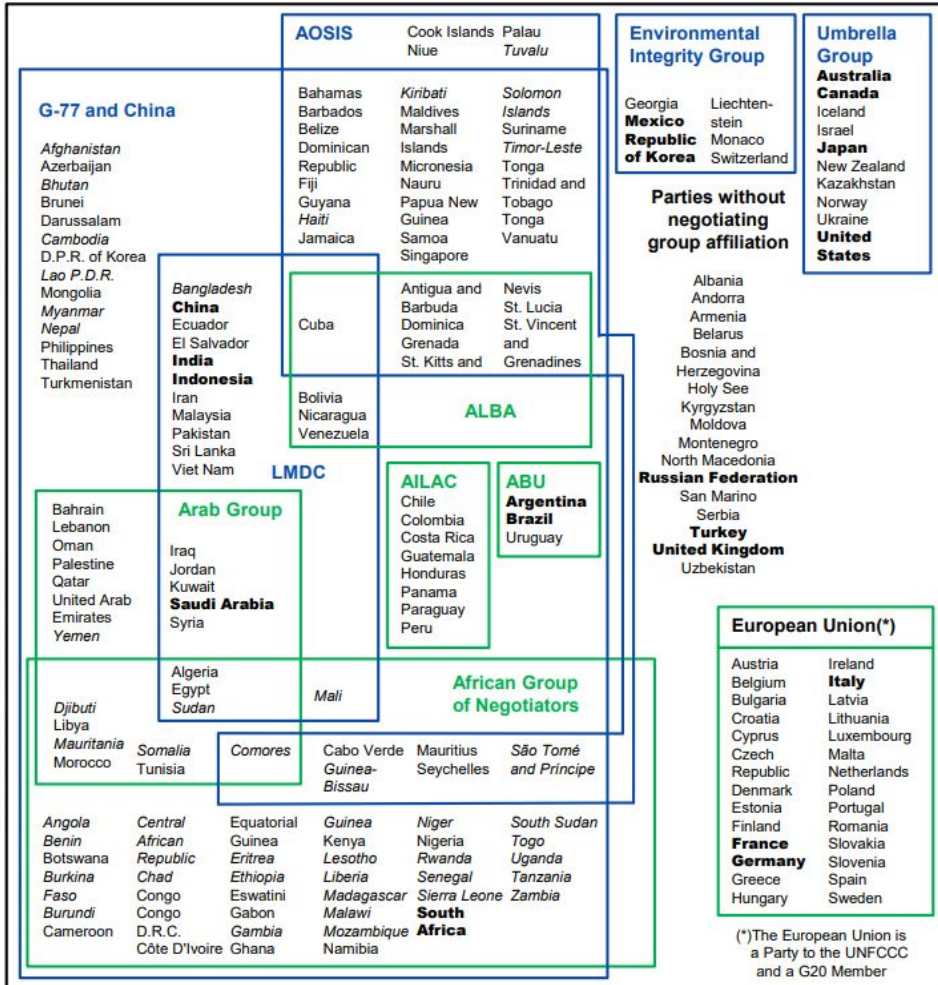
AOSIS

Cook Islands
Niue

Palau
Tuvalu

Environmental Integrity Group

Georgia
Mexico
Republic of Korea

Liechtenstein
Monaco
Switzerland

Umbrella Group

Australia
Canada
Iceland
Israel
Japan
New Zealand
Kazakhstan
Norway
Ukraine
United States

G-77 and China

Afghanistan
Azerbaijan
Bhutan
Brunei Darussalam
Cambodia
D.P.R. of Korea
Lao P.D.R.
Mongolia
Myanmar
Nepal
Philippines
Thailand
Turkmenistan

Bahamas
Barbados
Belize
Dominican Republic
Fiji
Guyana
Haiti
Jamaica

Kiribati
Maldives
Marshall Islands
Micronesia
Nauru
Papua New Guinea
Samoa
Singapore

Solomon Islands
Suriname
Timor-Leste
Tonga
Trinidad and Tobago
Tonga
Vanuatu

Parties without negotiating group affiliation

Albania
Andorra
Armenia
Belarus
Bosnia and Herzegovina
Holy See
Kyrgyzstan
Moldova
Montenegro
North Macedonia
Russian Federation
San Marino
Serbia
Turkey
United Kingdom
Uzbekistan

Bangladesh
China
Ecuador
El Salvador
India
Indonesia
Iran
Malaysia
Pakistan
Sri Lanka
Viet Nam

Cuba

Antigua and Barbuda
Dominica
Grenada
St. Kitts and

Nevis
St. Lucia
St. Vincent and Grenadines

Bolivia
Nicaragua
Venezuela

ALBA

LMDC

AILAC

Chile
Colombia
Costa Rica
Guatemala
Honduras
Panama
Paraguay
Peru

ABU

Argentina
Brazil
Uruguay

Arab Group

Bahrain
Lebanon
Oman
Palestine
Qatar
United Arab Emirates
Yemen

Iraq
Jordan
Kuwait
Saudi Arabia
Syria

European Union(*)

Austria
Belgium
Bulgaria
Croatia
Cyprus
Czech Republic
Denmark
Estonia
Finland
France
Germany
Greece
Hungary

Ireland
Italy
Latvia
Lithuania
Luxembourg
Malta
Netherlands
Poland
Portugal
Romania
Slovakia
Slovenia
Spain
Sweden

Algeria
Egypt
Sudan

Mali

African Group of Negotiators

Djibuti
Libya
Mauritania
Morocco

Somalia
Tunisia

Comores

Cabo Verde
Guinea-Bissau

Mauritius
Seychelles

São Tomé and Príncipe

Angola
Benin
Botswana
Burkina Faso
Burundi
Cameroon

Central African Republic
Chad
Congo
Congo D.R.C.
Côte D'Ivoire

Equatorial Guinea
Eritrea
Ethiopia
Eswatini
Gabon
Gambia
Ghana

Guinea
Kenya
Lesotho
Liberia
Madagascar
Malawi
Mozambique
Namibia

Niger
Nigeria
Rwanda
Senegal
Sierra Leone
South Africa

South Sudan
Togo
Uganda
Tanzania
Zambia

(*)The European Union is a Party to the UNFCCC and a G20 Member